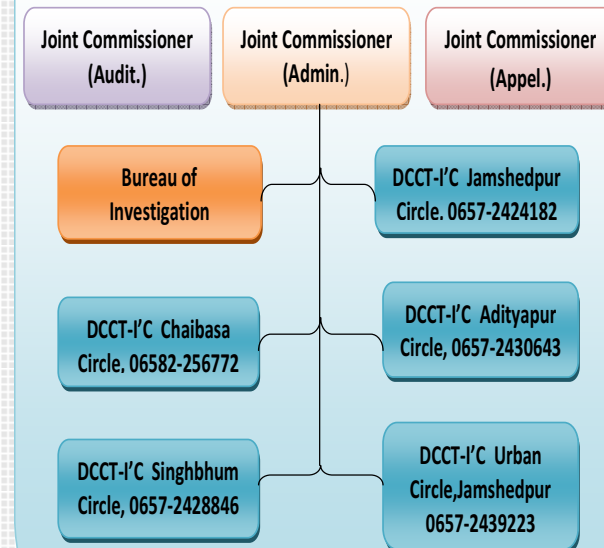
Joint Commissioner (Audit.)

Joint Commissioner (Admin.)

Joint Commissioner (Appel.)

Bureau of Investigation

DCCT-I'C Jamshedpur Circle. 0657-2424182

DCCT-I'C Chaibasa Circle. 06582-256772

DCCT-I'C Adityapur Circle, 0657-2430643

DCCT-I'C Singhbhum Circle, 0657-2428846

DCCT-I'C Urban Circle,Jamshedpur 0657-2439223